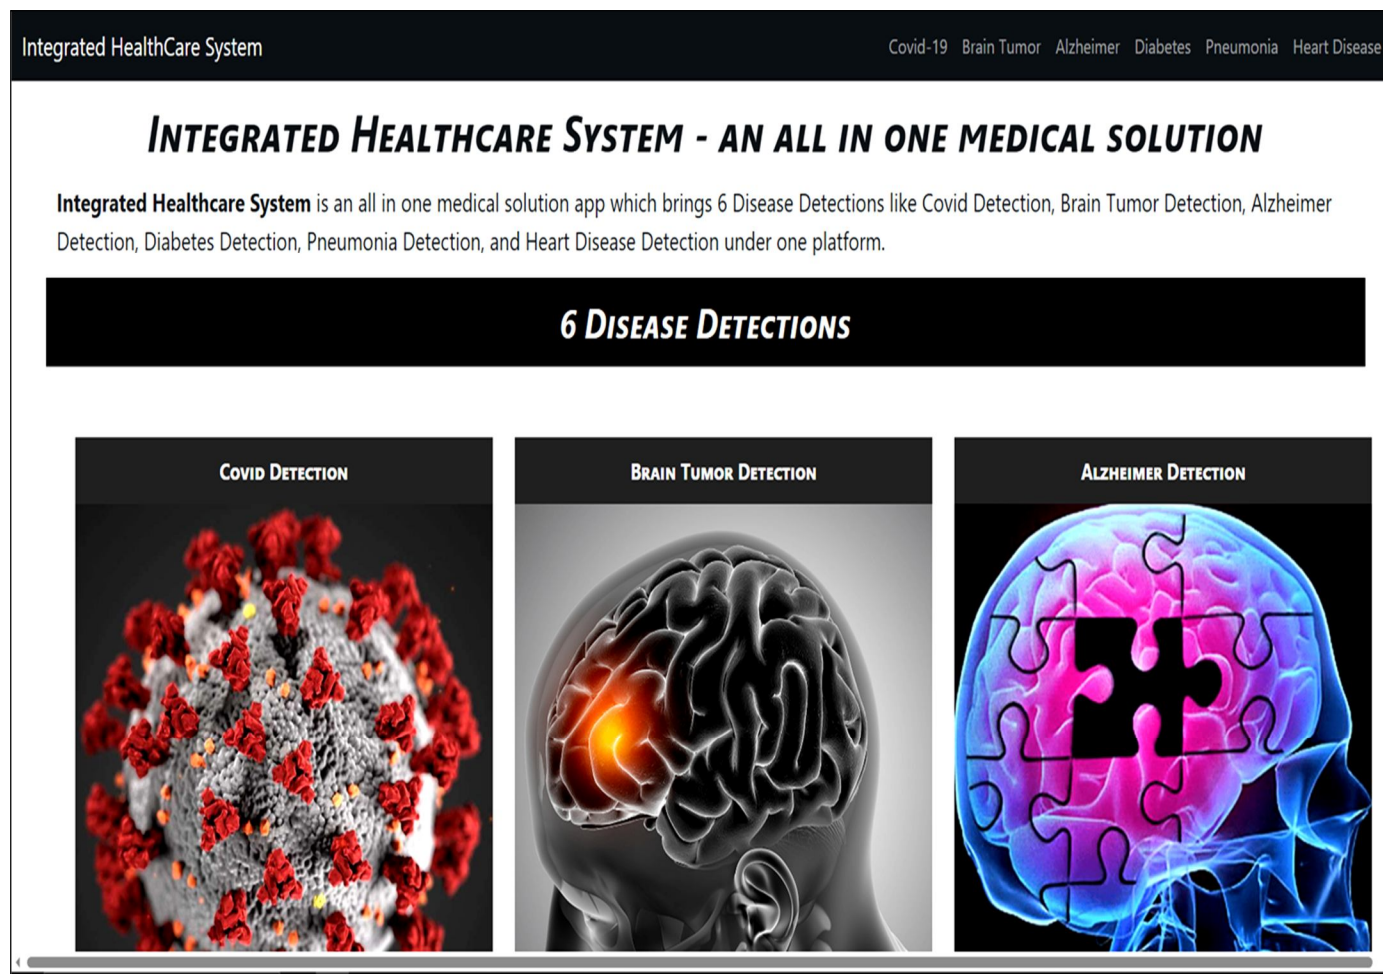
Integrated HealthCare System

Covid-19 Brain Tumor Alzheimer Diabetes Pneumonia Heart Disease

INTEGRATED HEALTHCARE SYSTEM - AN ALL IN ONE MEDICAL SOLUTION

**Integrated Healthcare System** is an all in one medical solution app which brings 6 Disease Detections like Covid Detection, Brain Tumor Detection, Alzheimer Detection, Diabetes Detection, Pneumonia Detection, and Heart Disease Detection under one platform.

6 DISEASE DETECTIONS

COVID DETECTION

BRAIN TUMOR DETECTION

ALZHEIMER DETECTION